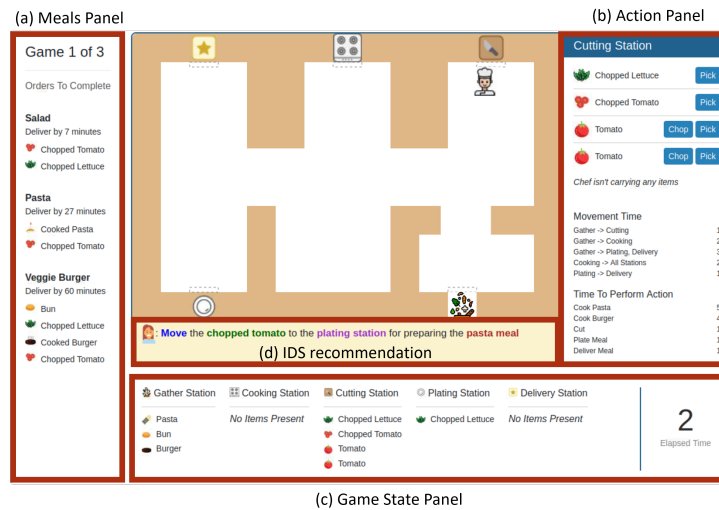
(a) Meals Panel

Game 1 of 3

Orders To Complete

Salad
Deliver by 7 minutes
Chopped Tomato
Chopped Lettuce

Pasta
Deliver by 27 minutes
Cooked Pasta
Chopped Tomato

Veggie Burger
Deliver by 60 minutes
Bun
Chopped Lettuce
Cooked Burger
Chopped Tomato

(b) Action Panel

Cutting Station

Chopped Lettuce Pick
Chopped Tomato Pick
Tomato Chop Pick
Tomato Chop Pick

Chef isn't carrying any items

Movement Time
Gather -> Cutting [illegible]
Gather -> Cooking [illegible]
Gather -> Plating, Delivery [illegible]
Cooking -> All Stations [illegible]
Plating -> Delivery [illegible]

Time To Perform Action
Cook Pasta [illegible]
Cook Burger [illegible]
Cut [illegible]
Plate Meal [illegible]
Deliver Meal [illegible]

Move the chopped tomato to the plating station for preparing the pasta meal

(d) IDS recommendation

Gather Station
Pasta
Bun
Burger

Cooking Station
No Items Present

Cutting Station
Chopped Lettuce
Chopped Tomato
Tomato
Tomato

Plating Station
Chopped Lettuce

Delivery Station
No Items Present

2
Elapsed Time

(c) Game State Panel